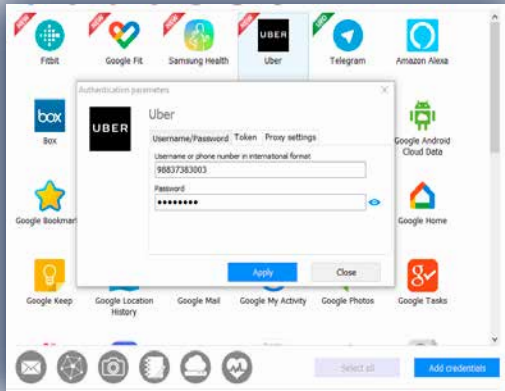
NEW
NEW
NEW
NEW
NEW
Fitbit
Google Fit
Samsung Health
UBER
Uber
Telegram
Amazon Alexa
box
Box
Google Android Cloud Data
Google Bookmar
Google Home
Google Keep
Google Location History
Google Mail
Google My Activity
Google Photos
Google Tasks

Authentication parameters
×
UBER
Uber
Username/Password
Token
Proxy settings
Username or phone number in international format
98837383003
Password
••••••••
Apply
Close

Select all
Add credentials